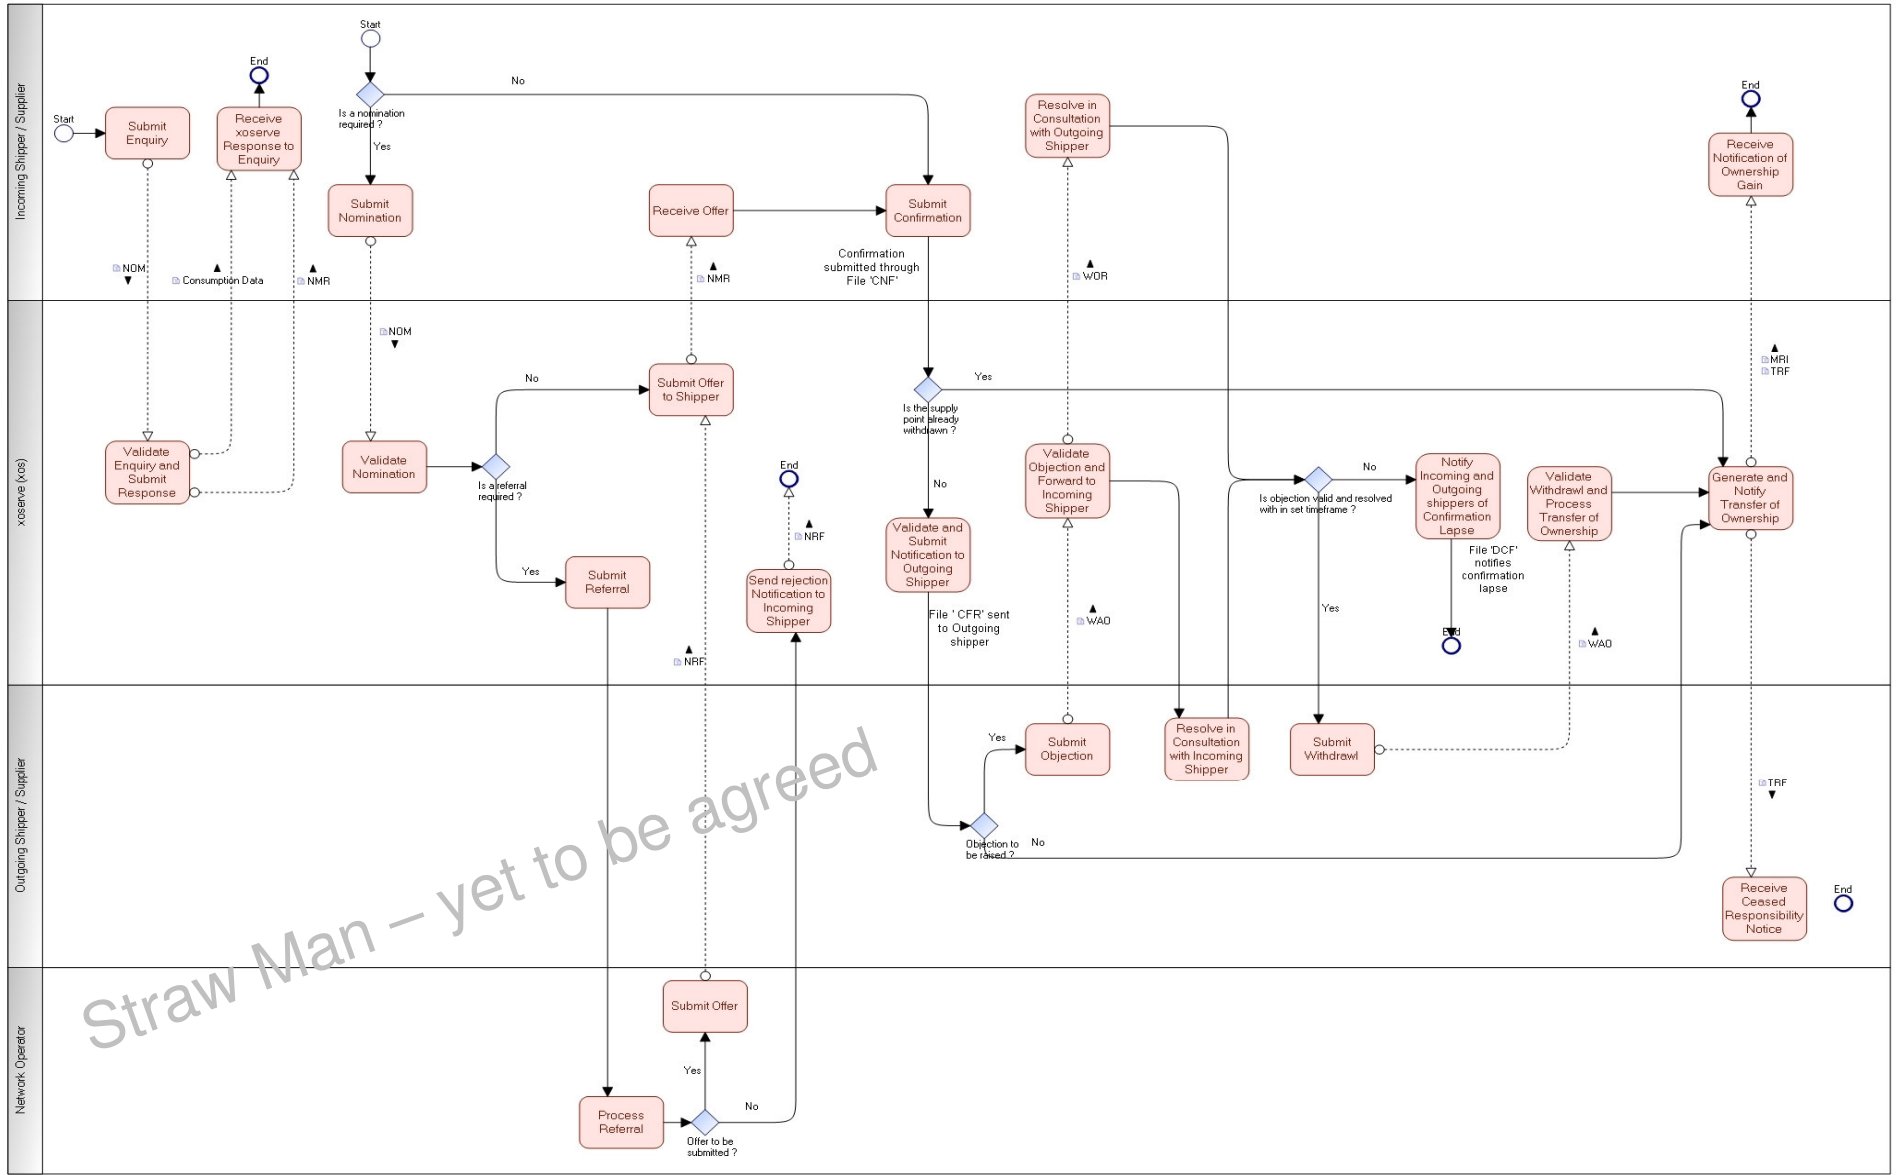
Incoming Shipper / Supplier

Start

Submit Enquiry

End

Receive xoserve Response to Enquiry

Start

Is a nomination required ?

No

Yes

Submit Nomination

Receive Offer

Submit Confirmation

Confirmation submitted through File 'CNF'

Resolve in Consultation with Outgoing Shipper

End

Receive Notification of Ownership Gain

NOM

Consumption Data

NMR

NMR

WOR

xoserve (xos)

NOM

No

Submit Offer to Shipper

Yes

Is the supply point already withdrawn ?

MRI
TRF

Validate Enquiry and Submit Response

Validate Nomination

Is a referral required ?

Yes

Submit Referral

End

NRF

Send rejection Notification to Incoming Shipper

No

Validate and Submit Notification to Outgoing Shipper

File ' CFR' sent to Outgoing shipper

Validate Objection and Forward to Incoming Shipper

WAO

Is objection valid and resolved with in set timeframe ?

No

Yes

Notify Incoming and Outgoing shippers of Confirmation Lapse

File 'DCF' notifies confirmation lapse

End

Validate Withdrawl and Process Transfer of Ownership

WAO

Generate and Notify Transfer of Ownership

NRF

Outgoing Shipper / Supplier

Yes

Submit Objection

Objection to be raised ?

No

Resolve in Consultation with Incoming Shipper

Submit Withdrawl

TRF

Receive Ceased Responsibility Notice

End

Network Operator

Submit Offer

Yes

Process Referral

Offer to be submitted ?

No

Straw Man – yet to be agreed